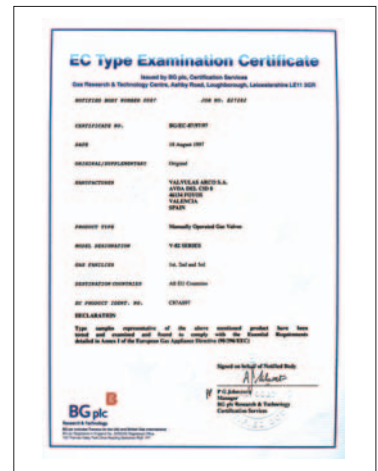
EC Type Examination Certificate

Issued by BG plc, Certification Services
Gas Research & Technology Centre, Ashby Road, Loughborough, Leicestershire LE11 3GR

NOTIFIED BODY NUMBER 0087 JOB NO. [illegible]

CERTIFICATE NO. BG/EC-87/97/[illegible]

DATE 18 August 1997

ORIGINAL/SUPPLEMENTARY Original

MANUFACTURER VALVULAS ARCO S.A.
AVDA DEL CID 8
46134 FOYOS
VALENCIA
SPAIN

PRODUCT TYPE Manually Operated Gas Valves

MODEL DESIGNATION V-82 SERIES

GAS FAMILIES 1st, 2nd and 3rd

DESTINATION COUNTRIES All EU Countries

EC PRODUCT IDENT. NO. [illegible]

DECLARATION:

Type samples representative of the above mentioned product have been tested and examined and found to comply with the Essential Requirements detailed in Annex I of the European Gas Appliance Directive (90/396/EEC)

Signed on behalf of Notified Body

P G Johnson
Manager
BG plc Research & Technology
Certification Services

BG plc
Research & Technology

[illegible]